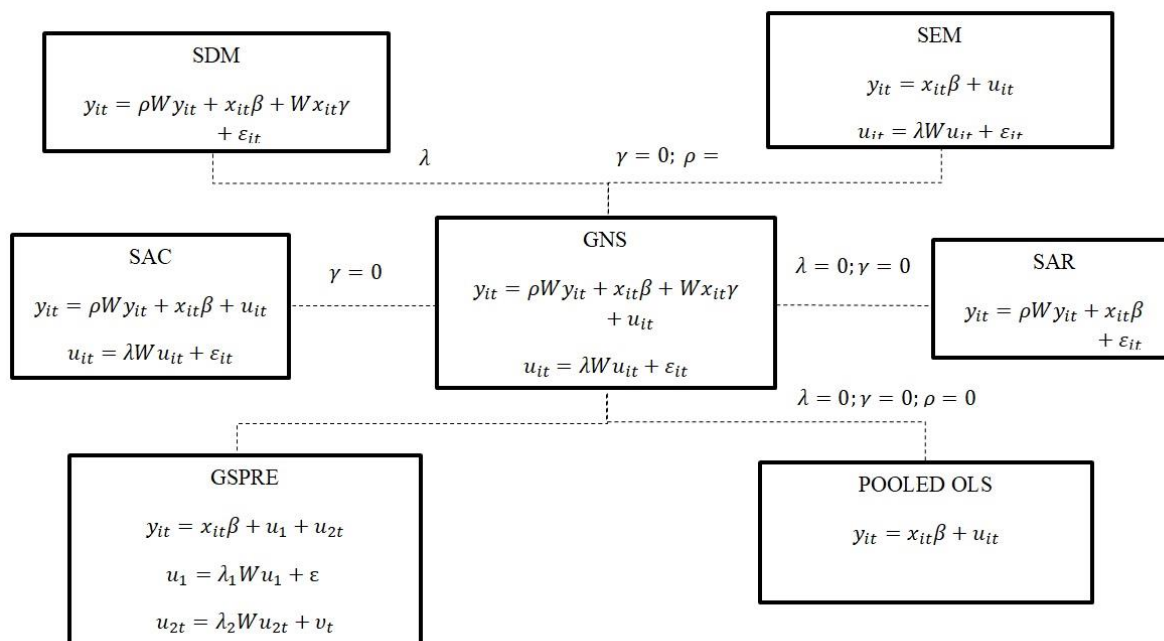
SDM

$y_{it} = \rho W y_{it} + x_{it}\beta + W x_{it}\gamma + \varepsilon_{it}$

SEM

$y_{it} = x_{it}\beta + u_{it}$

$u_{it} = \lambda W u_{it} + \varepsilon_{it}$

$\lambda$

$\gamma = 0;\ \rho =$

SAC

$y_{it} = \rho W y_{it} + x_{it}\beta + u_{it}$

$u_{it} = \lambda W u_{it} + \varepsilon_{it}$

$\gamma = 0$

GNS

$y_{it} = \rho W y_{it} + x_{it}\beta + W x_{it}\gamma + u_{it}$

$u_{it} = \lambda W u_{it} + \varepsilon_{it}$

$\lambda = 0; \gamma = 0$

SAR

$y_{it} = \rho W y_{it} + x_{it}\beta + \varepsilon_{it}$

$\lambda = 0; \gamma = 0; \rho = 0$

GSPRE

$y_{it} = x_{it}\beta + u_1 + u_{2t}$

$u_1 = \lambda_1 W u_1 + \varepsilon$

$u_{2t} = \lambda_2 W u_{2t} + v_t$

POOLED OLS

$y_{it} = x_{it}\beta + u_{it}$